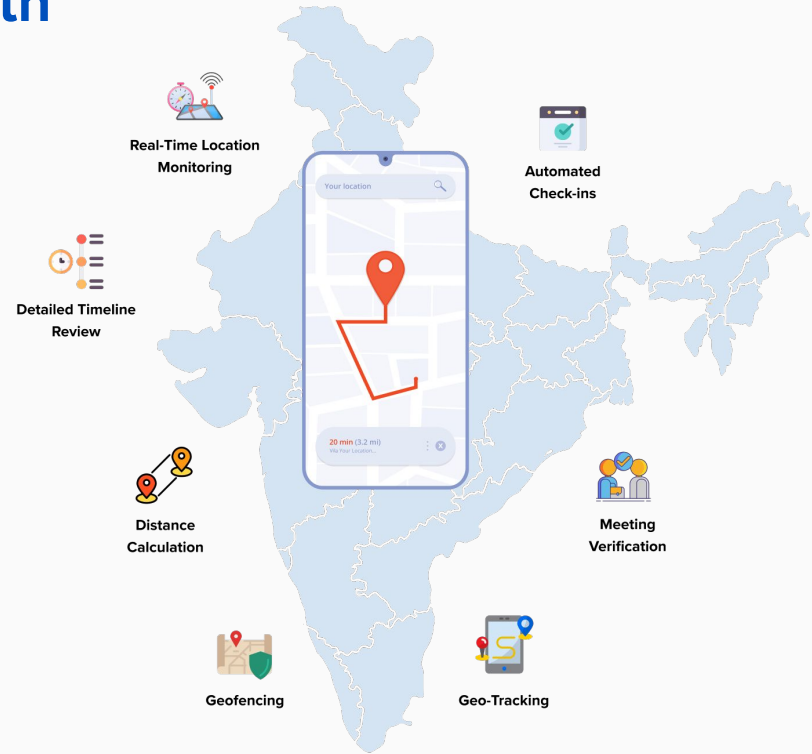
tri

Real-Time Location Monitoring

Your location

Automated Check-ins

Detailed Timeline Review

20 min (3.2 mi)
Via Your Location...

Distance Calculation

Meeting Verification

Geofencing

Geo-Tracking